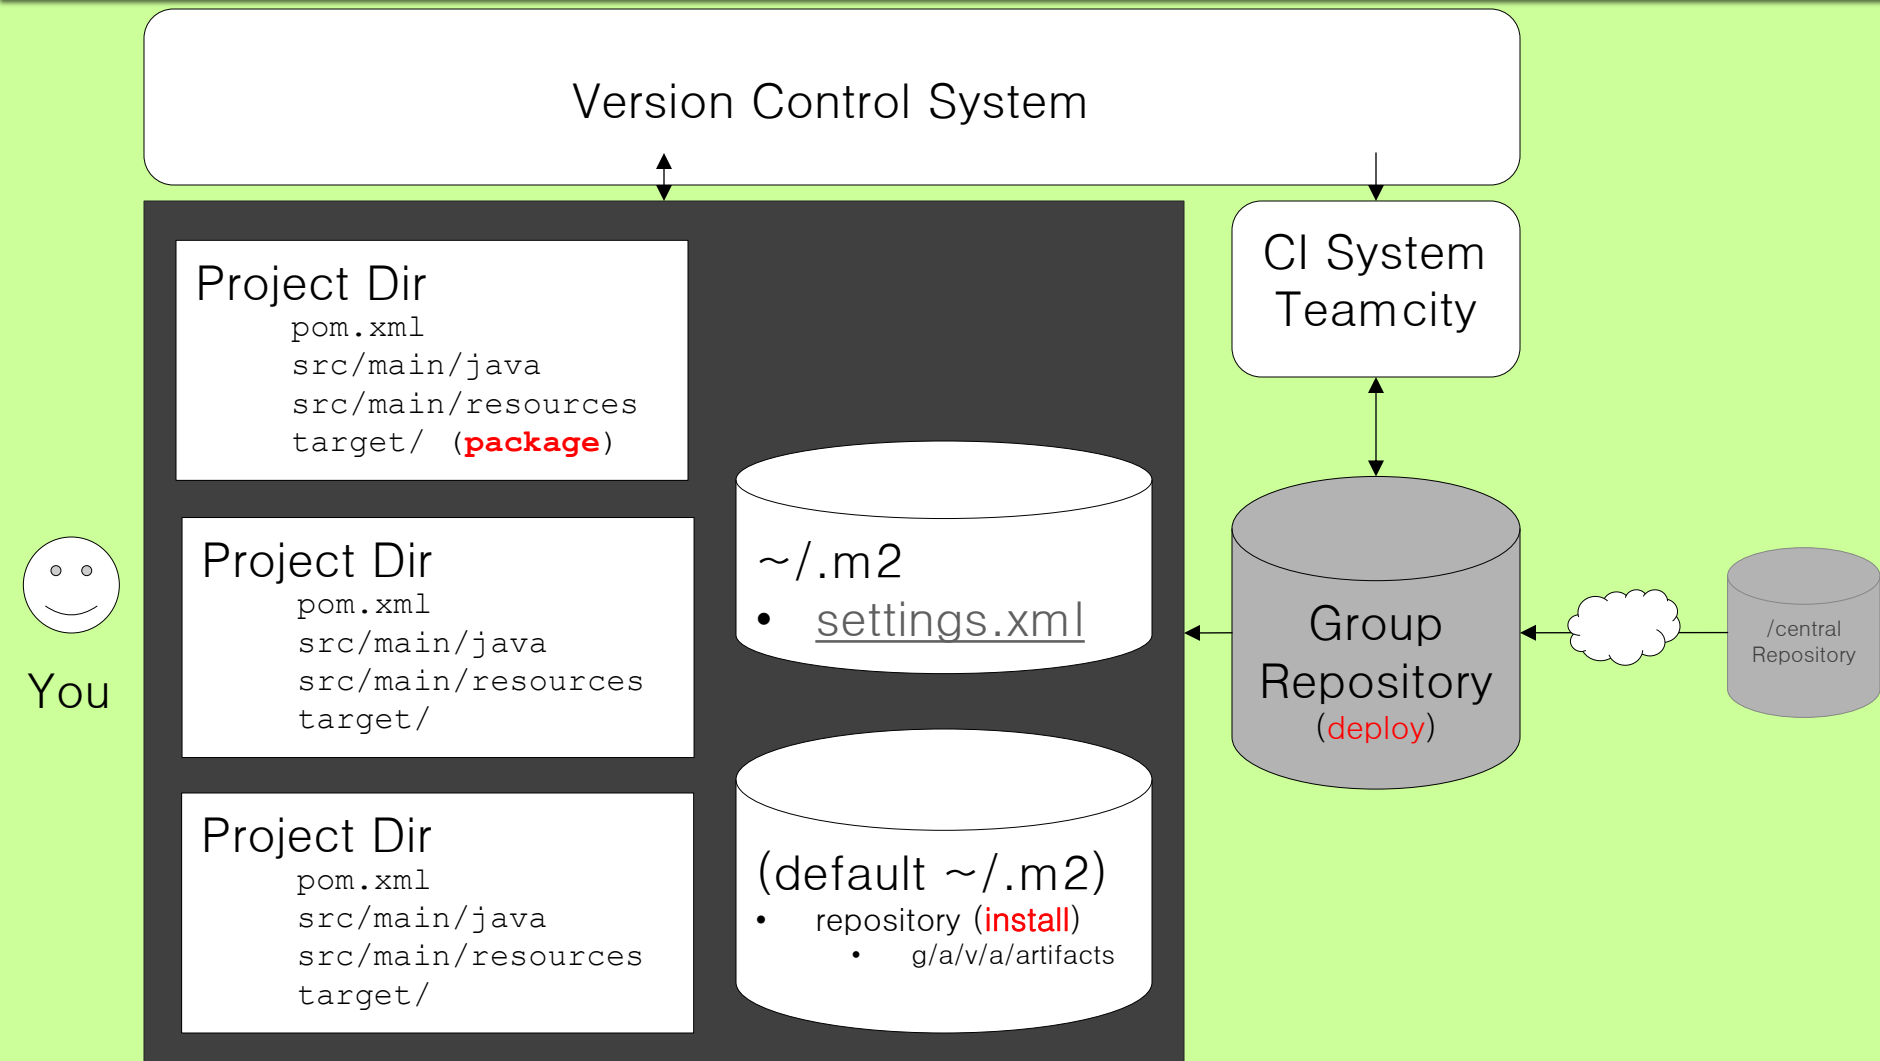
Version Control System

Project Dir
pom.xml
src/main/java
src/main/resources
target/ (package)

Project Dir
pom.xml
src/main/java
src/main/resources
target/

Project Dir
pom.xml
src/main/java
src/main/resources
target/

~/.m2
• settings.xml

(default ~/.m2)
• repository (install)
• g/a/v/a/artifacts

CI System
Teamcity

Group
Repository
(deploy)

/central
Repository

You